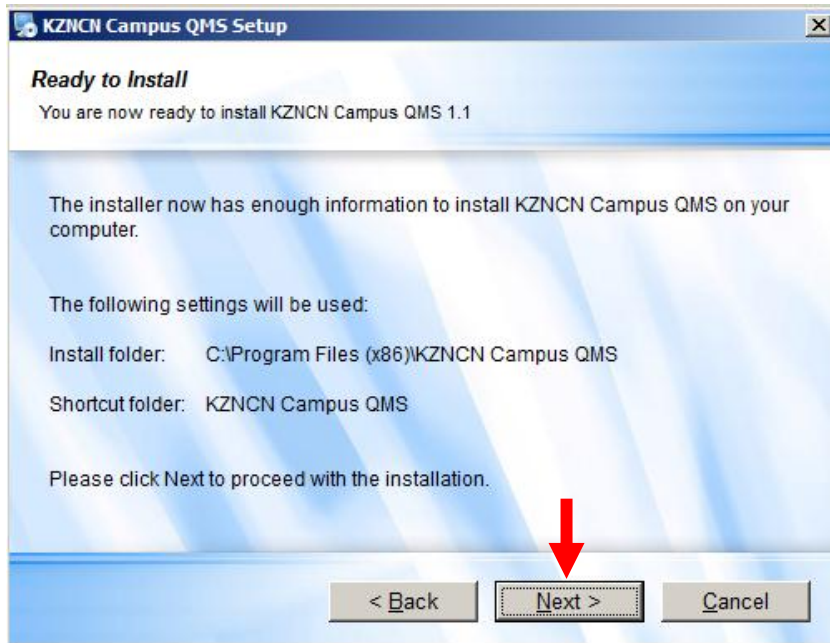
KZNCN Campus QMS Setup

Ready to Install

You are now ready to install KZNCN Campus QMS 1.1

The installer now has enough information to install KZNCN Campus QMS on your computer.

The following settings will be used:

Install folder: C:\Program Files (x86)\KZNCN Campus QMS

Shortcut folder: KZNCN Campus QMS

Please click Next to proceed with the installation.

< Back

Next >

Cancel